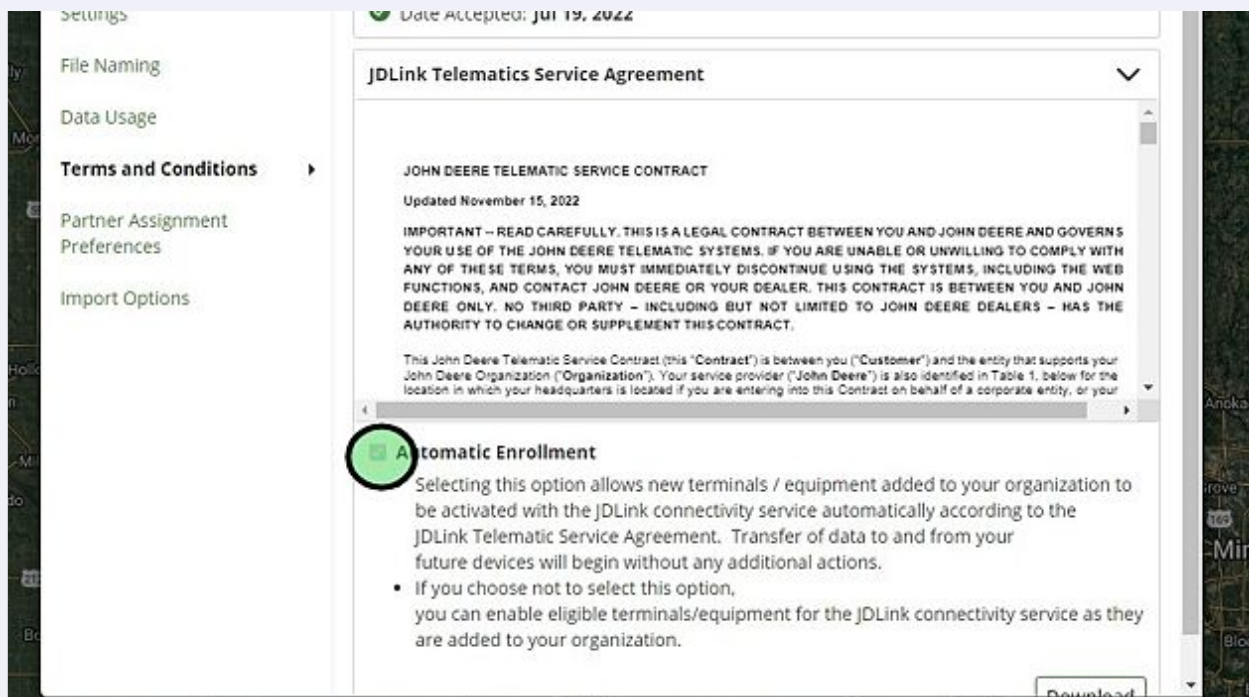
Settings

File Naming

Data Usage

Terms and Conditions

Partner Assignment Preferences

Import Options

Date Accepted: Jul 19, 2022

JDLink Telematics Service Agreement

JOHN DEERE TELEMATIC SERVICE CONTRACT

Updated November 15, 2022

IMPORTANT – READ CAREFULLY. THIS IS A LEGAL CONTRACT BETWEEN YOU AND JOHN DEERE AND GOVERNS YOUR USE OF THE JOHN DEERE TELEMATIC SYSTEMS. IF YOU ARE UNABLE OR UNWILLING TO COMPLY WITH ANY OF THESE TERMS, YOU MUST IMMEDIATELY DISCONTINUE USING THE SYSTEMS, INCLUDING THE WEB FUNCTIONS, AND CONTACT JOHN DEERE OR YOUR DEALER. THIS CONTRACT IS BETWEEN YOU AND JOHN DEERE ONLY. NO THIRD PARTY – INCLUDING BUT NOT LIMITED TO JOHN DEERE DEALERS – HAS THE AUTHORITY TO CHANGE OR SUPPLEMENT THIS CONTRACT.

This John Deere Telematic Service Contract (this "Contract") is between you ("Customer") and the entity that supports your John Deere Organization ("Organization"). Your service provider ("John Deere") is also identified in Table 1, below for the location in which your headquarters is located if you are entering into this Contract on behalf of a corporate entity, or your

A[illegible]tomatic Enrollment

Selecting this option allows new terminals / equipment added to your organization to be activated with the JDLink connectivity service automatically according to the JDLink Telematic Service Agreement. Transfer of data to and from your future devices will begin without any additional actions.

• If you choose not to select this option, you can enable eligible terminals/equipment for the JDLink connectivity service as they are added to your organization.

Download